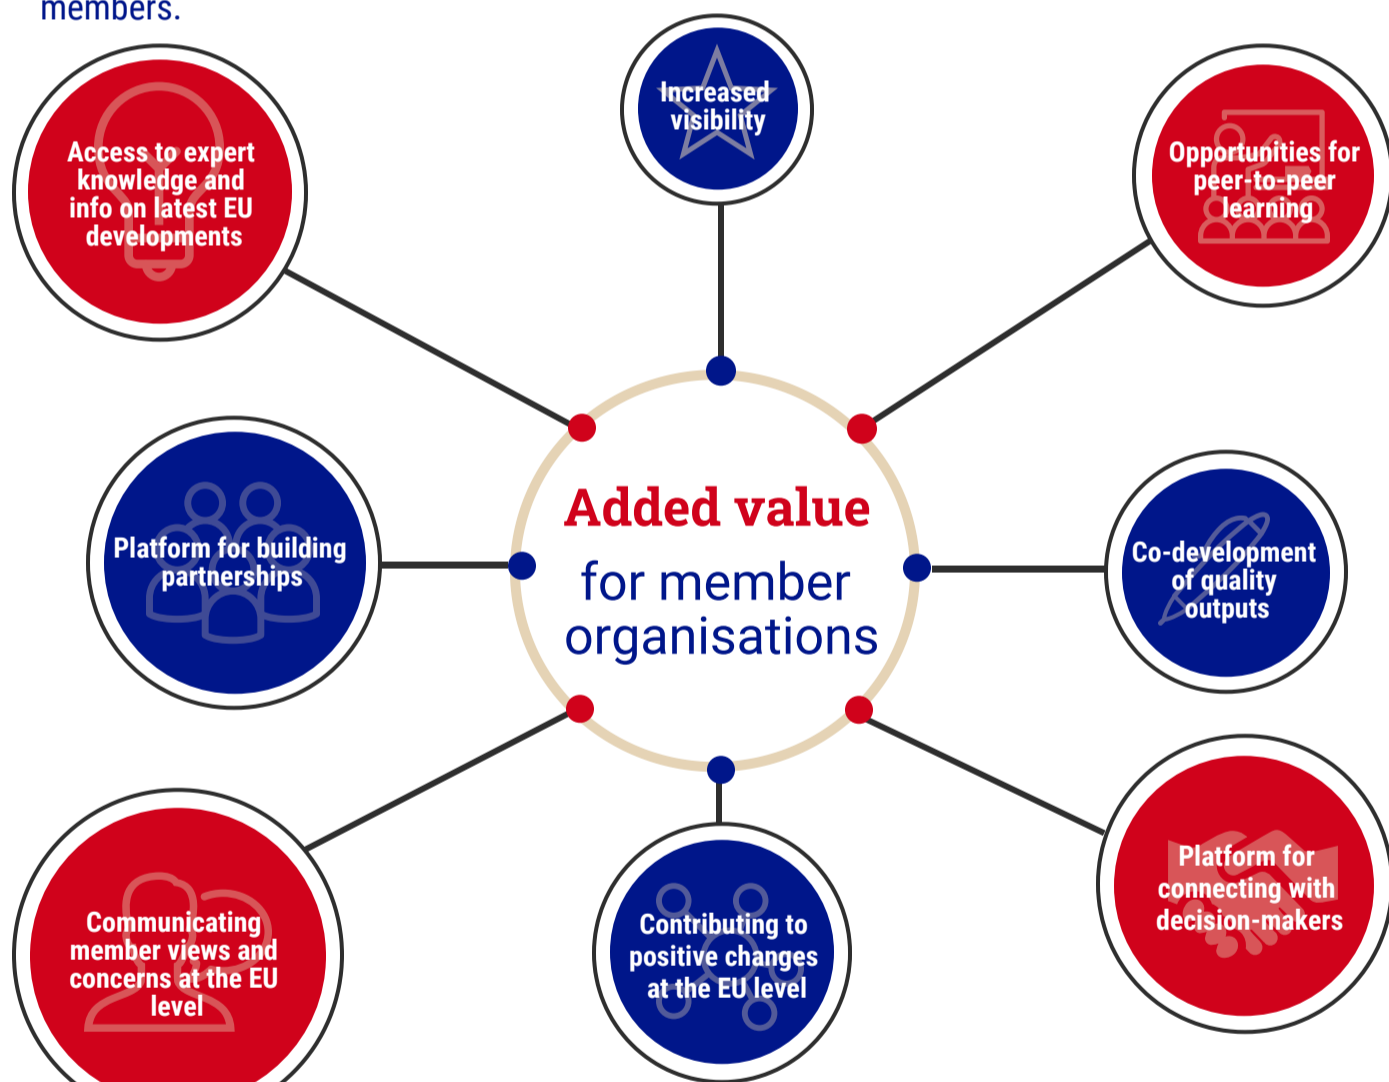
members.

Increased visibility

Access to expert knowledge and info on latest EU developments

Opportunities for peer-to-peer learning

Added value for member organisations

Platform for building partnerships

Co-development of quality outputs

Communicating member views and concerns at the EU level

Contributing to positive changes at the EU level

Platform for connecting with decision-makers